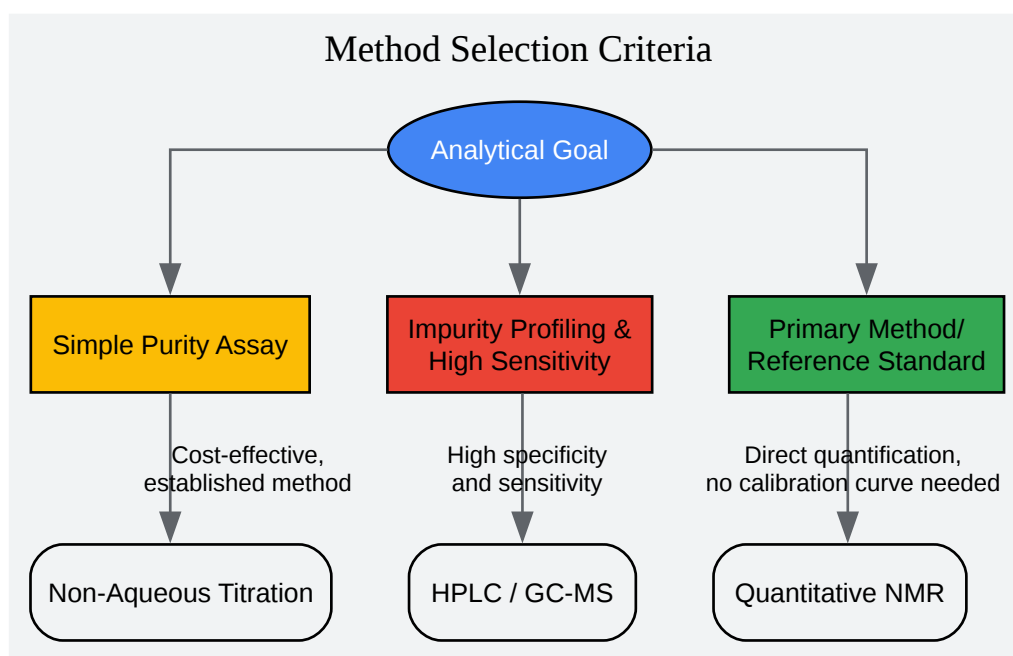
Method Selection Criteria

Analytical Goal

Simple Purity Assay

Impurity Profiling & High Sensitivity

Primary Method/ Reference Standard

Cost-effective, established method

High specificity and sensitivity

Direct quantification, no calibration curve needed

Non-Aqueous Titration

HPLC / GC-MS

Quantitative NMR